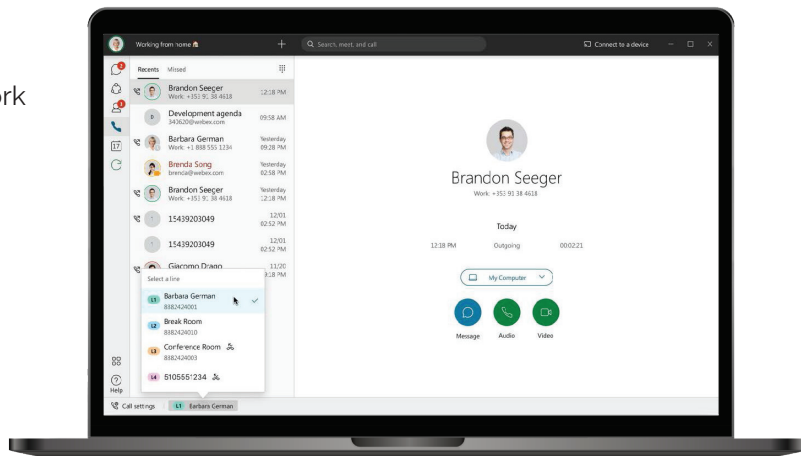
ork

Working from home

Search, meet, and call

Connect to a device

Recents Missed

Brandon Seeger
Work: +353 91 38 4618
12:18 PM

Development agenda
343620@webex.com
09:58 AM

Barbara German
Work: +1 888 555 1234
Yesterday 09:28 PM

Brenda Song
brenda@webex.com
Yesterday 02:58 PM

Brandon Seeger
Work: +353 91 38 4618
Yesterday 12:18 PM

15439203049
12/01 02:52 PM

15439203049
12/01 02:52 PM

Giacomo Drago
11/20 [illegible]:18 PM

Select a line

L1 Barbara German
8882424001

L2 Break Room
8882424018

L3 Conference Room
8882424003

L4 5105551234

Help

Call settings L1 Barbara German

Brandon Seeger
Work: +353 91 38 4618

Today

12:18 PM Outgoing 00:02:21

My Computer

Message Audio Video